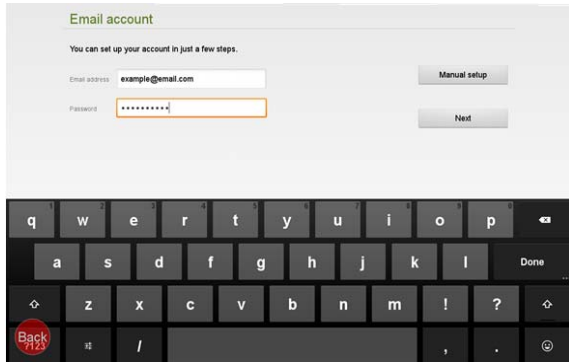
Email account

You can set up your account in just a few steps.

Email address example@email.com

Password ••••••••••

Manual setup

Next

q w e r t y u i o p

a s d f g h j k l Done

z x c v b n m ! ?

Back

?123

/

,

.